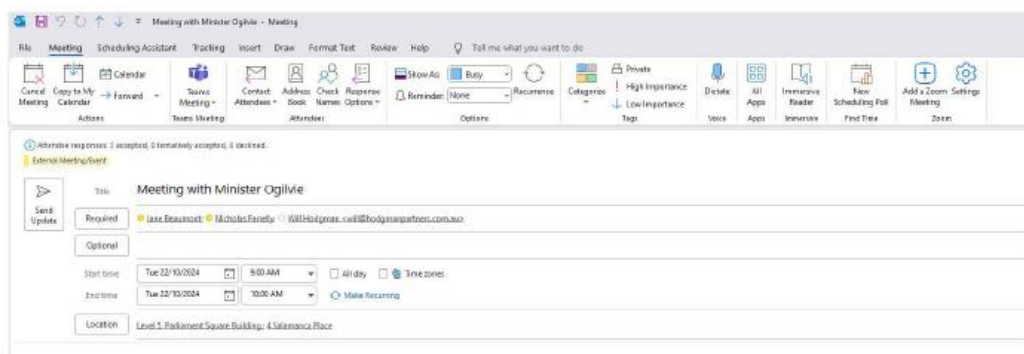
Meeting with Minister Ogilvie - Meeting

File Meeting Scheduling Assistant Tracking Insert Draw Format Text Review Help Tell me what you want to do

Cancel Meeting
Copy to My Calendar
Calendar
Forward
Actions
Teams Meeting
Teams Meeting
Contact Attendees
Address Book
Check Names
Response Options
Attendees
Show As Busy
Reminder None
Recurrence
Options
Categorize
Private
High Importance
Low Importance
Tags
Dictate
Voice
All Apps
Apps
Immersive Reader
Immersive
New Scheduling Poll
Find Time
Add a Zoom Meeting
Settings
Zoom

Attendee responses: 1 accepted, 0 tentatively accepted, 0 declined.
External Meeting/Event

Send Update
Title Meeting with Minister Ogilvie
Required Jane Beaumont; Nicholas Fenelly; Will Hodgman <will@hodgmanpartners.com.au>
Optional
Start time Tue 22/10/2024 9:00 AM All day Time zones
End time Tue 22/10/2024 10:00 AM Make Recurring
Location Level 5, Parliament Square Building, 4 Salamanca Place